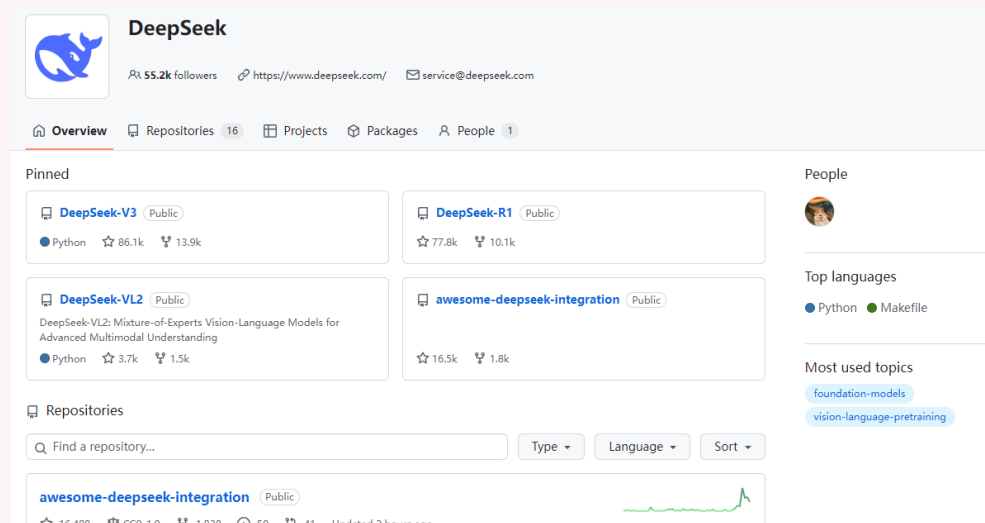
DeepSeek

55.2k followers https://www.deepseek.com/ service@deepseek.com

Overview Repositories 16 Projects Packages People 1

Pinned

DeepSeek-V3 Public
Python 86.1k 13.9k

DeepSeek-R1 Public
77.8k 10.1k

DeepSeek-VL2 Public
DeepSeek-VL2: Mixture-of-Experts Vision-Language Models for Advanced Multimodal Understanding
Python 3.7k 1.5k

awesome-deepseek-integration Public
16.5k 1.8k

Repositories

Find a repository... Type Language Sort

awesome-deepseek-integration Public
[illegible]

People

Top languages
Python Makefile

Most used topics
foundation-models
vision-language-pretraining